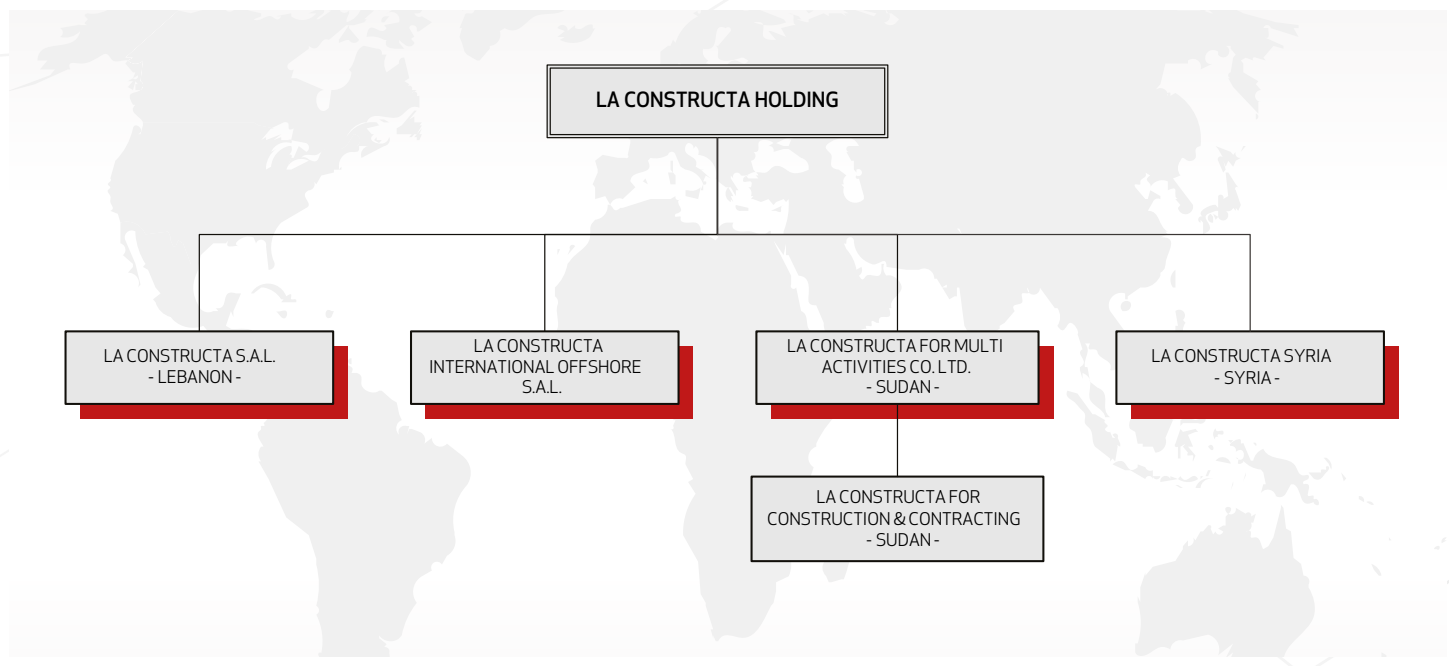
LA CONSTRUCTA HOLDING

LA CONSTRUCTA S.A.L.
- LEBANON -

LA CONSTRUCTA
INTERNATIONAL OFFSHORE
S.A.L.

LA CONSTRUCTA FOR MULTI
ACTIVITIES CO. LTD.
- SUDAN -

LA CONSTRUCTA SYRIA
- SYRIA -

LA CONSTRUCTA FOR
CONSTRUCTION & CONTRACTING
- SUDAN -